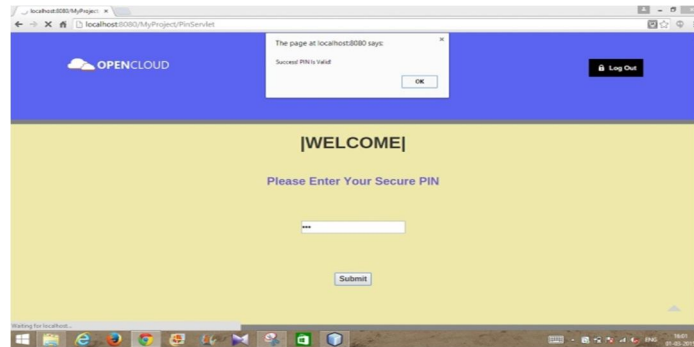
localhost:8080/MyProject ×

localhost:8080/MyProject/PinServlet

OPENCLOUD

The page at localhost:8080 says:

Succeed PIN is Valid!

OK

Log Out

|WELCOME|

Please Enter Your Secure PIN

•••

Submit

Waiting for localhost...

ENG

18:01
01-05-20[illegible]